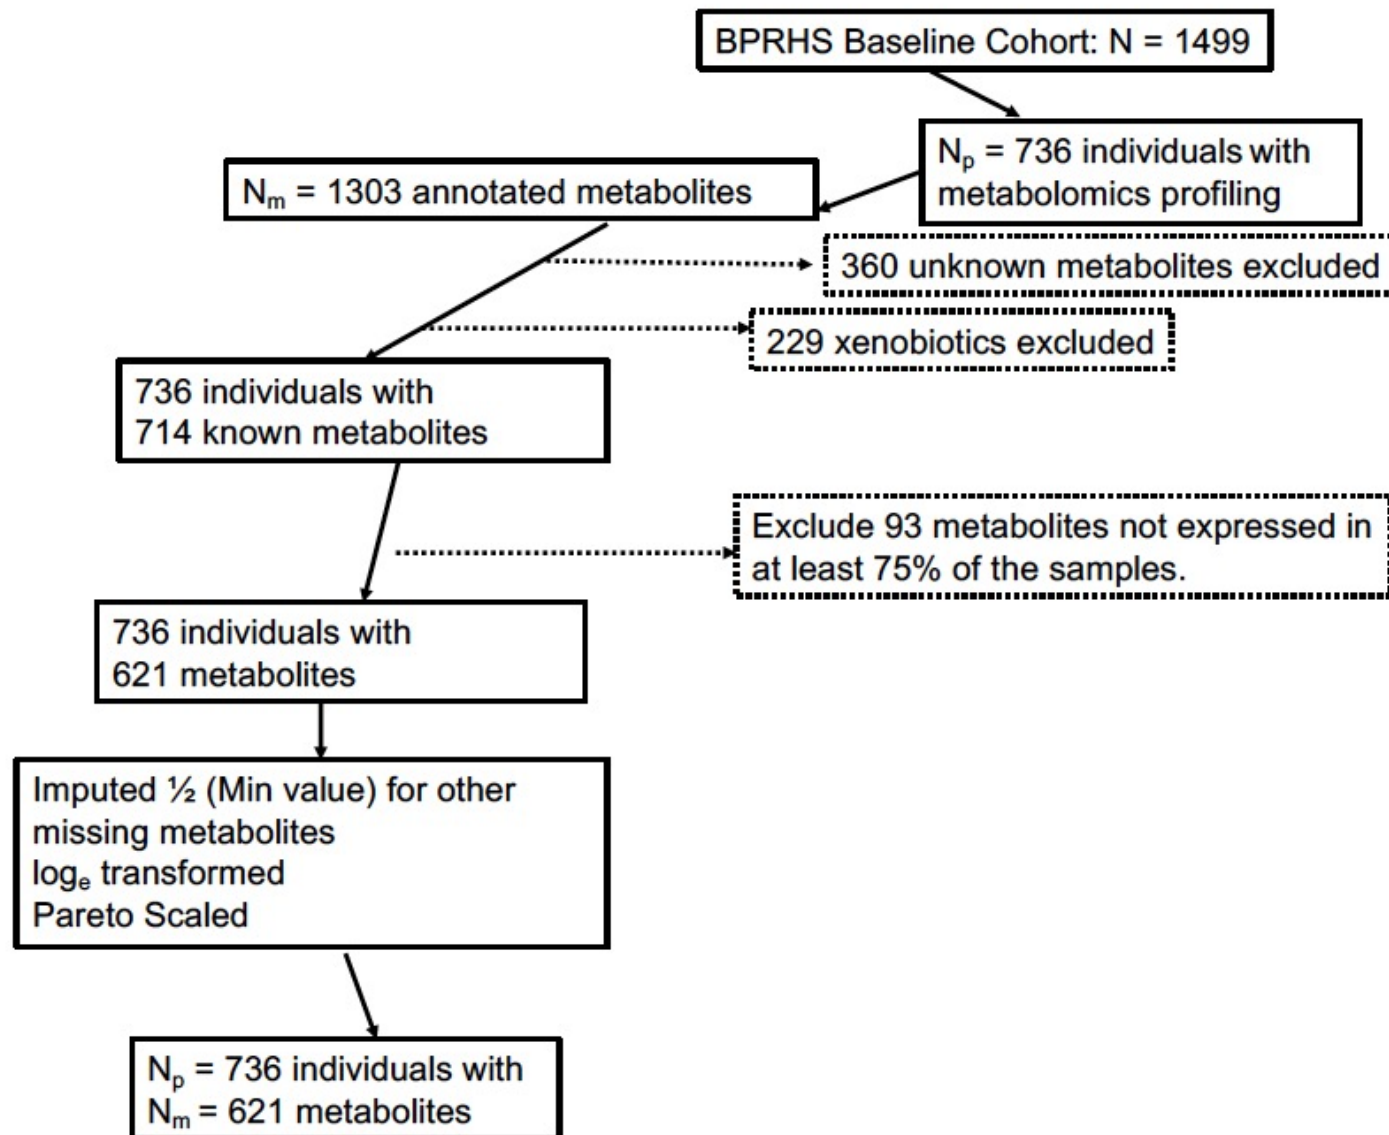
BPRHS Baseline Cohort: N = 1499

$N_p$ = 736 individuals with metabolomics profiling

$N_m$ = 1303 annotated metabolites

360 unknown metabolites excluded

229 xenobiotics excluded

736 individuals with 714 known metabolites

Exclude 93 metabolites not expressed in at least 75% of the samples.

736 individuals with 621 metabolites

Imputed ½ (Min value) for other missing metabolites
$log_e$ transformed
Pareto Scaled

$N_p$ = 736 individuals with
$N_m$ = 621 metabolites